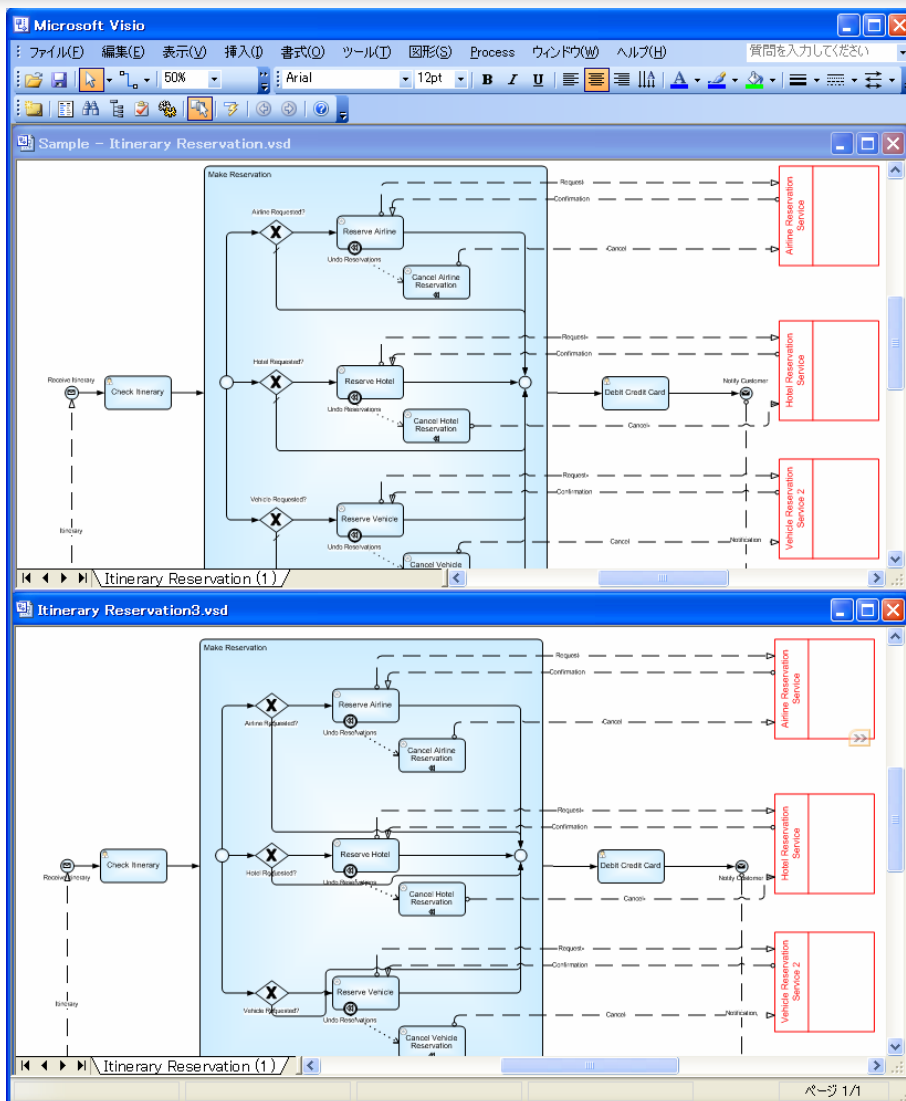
Microsoft Visio

ファイル(F) 編集(E) 表示(V) 挿入(I) 書式(O) ツール(T) 図形(S) Process ウィンドウ(W) ヘルプ(H) 質問を入力してください

50% Arial 12pt B I U

Sample - Itinerary Reservation.vsd

Make Reservation

Airline Requested?

Reserve Airline

Undo Reservations

Cancel Airline Reservation

Request

Confirmation

Cancel

Airline Reservation Service

Hotel Requested?

Reserve Hotel

Cancel Hotel Reservation

Hotel Reservation Service

Receive Itinerary

Check Itinerary

Debit Credit Card

Notify Customer

Vehicle Requested?

Reserve Vehicle

Cancel Vehicle

Notification

Vehicle Reservation Service 2

Itinerary

Itinerary Reservation (1)

Itinerary Reservation3.vsd

Make Reservation

Request

Confirmation

Reserve Airline

Airline Requested?

Undo Reservations

Cancel Airline Reservation

Cancel

Airline Reservation Service

Request

Confirmation

Receive Itinerary

Check Itinerary

Reserve Hotel

Debit Credit Card

Hotel Requested?

Undo Reservations

Notify Customer

Cancel Hotel Reservation

Cancel

Hotel Reservation Service

Request

Confirmation

Reserve Vehicle

Vehicle Requested?

Undo Reservations

Cancel

Notification

Cancel Vehicle Reservation

Vehicle Reservation Service 2

Itinerary

Itinerary Reservation (1)

ページ 1/1